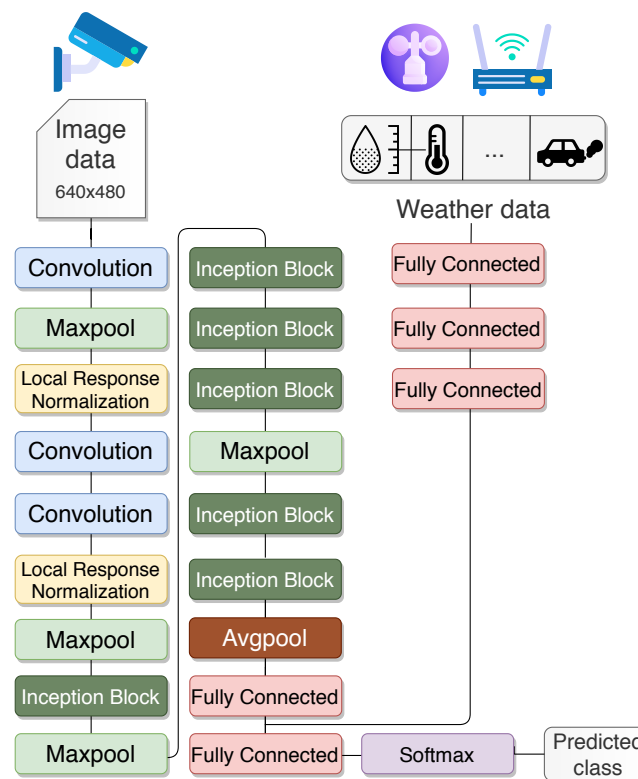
Image data
640x480

Convolution
Maxpool
Local Response Normalization
Convolution
Convolution
Local Response Normalization
Maxpool
Inception Block
Maxpool

Inception Block
Inception Block
Inception Block
Maxpool
Inception Block
Inception Block
Avgpool
Fully Connected
Fully Connected

...

Weather data

Fully Connected
Fully Connected
Fully Connected

Softmax
Predicted class